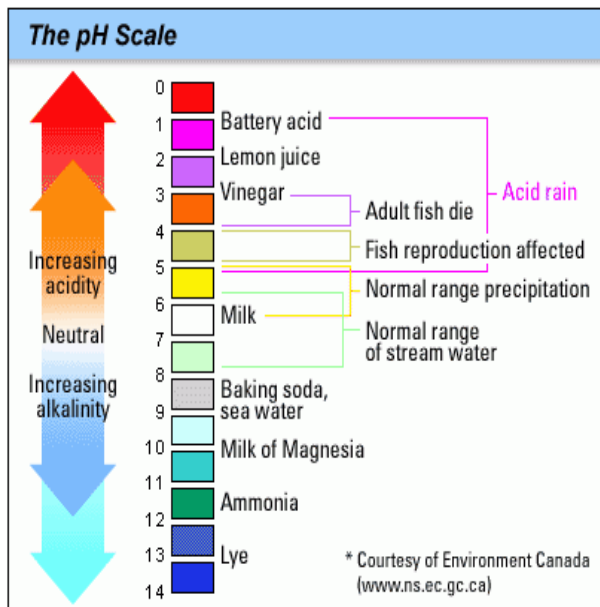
The pH Scale

Increasing acidity

Neutral

Increasing alkalinity

0
1 Battery acid
2 Lemon juice
3 Vinegar
4
5
6 Milk
7
8
9 Baking soda, sea water
10 Milk of Magnesia
11
12 Ammonia
13 Lye
14

Acid rain

Adult fish die

Fish reproduction affected

Normal range precipitation

Normal range of stream water

* Courtesy of Environment Canada (www.ns.ec.gc.ca)